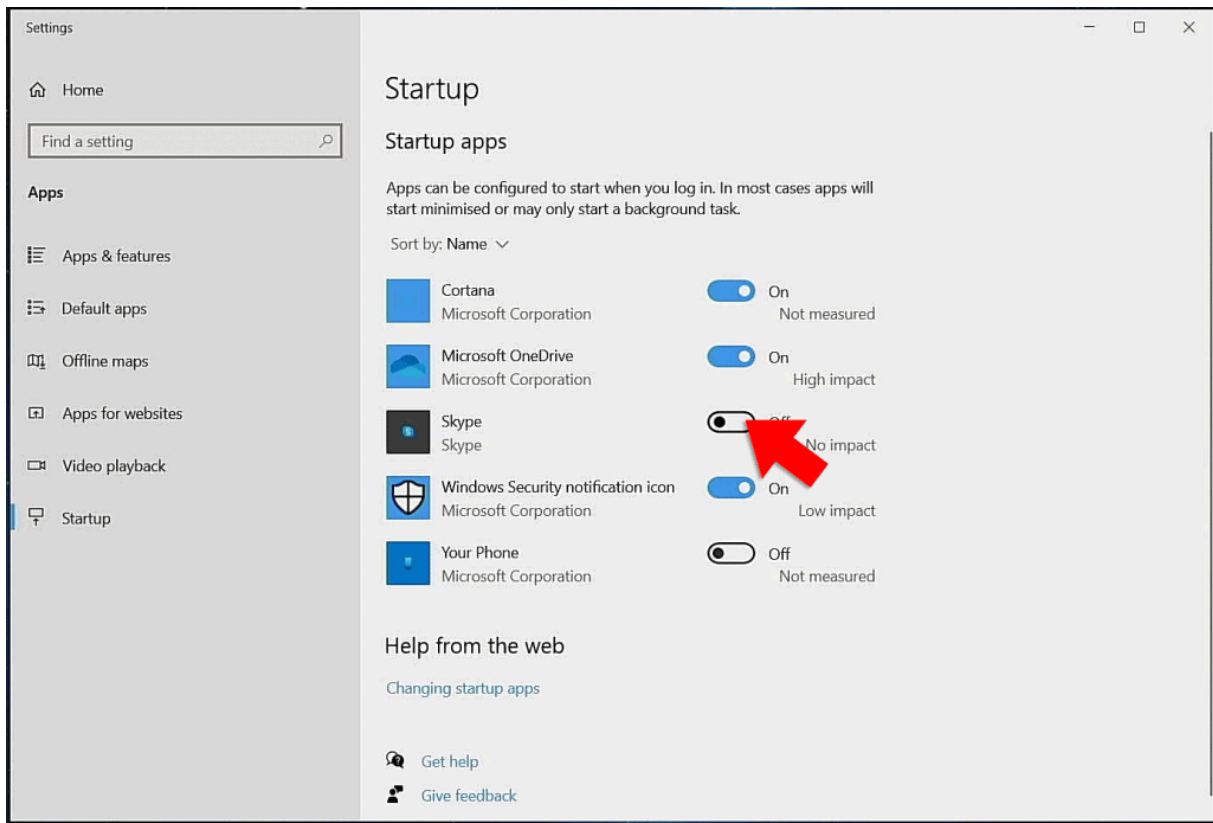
Settings

Home

Find a setting

Apps

Apps & features

Default apps

Offline maps

Apps for websites

Video playback

Startup

Startup

Startup apps

Apps can be configured to start when you log in. In most cases apps will start minimised or may only start a background task.

Sort by: Name

Cortana
Microsoft Corporation
On
Not measured

Microsoft OneDrive
Microsoft Corporation
On
High impact

Skype
Skype
Off
No impact

Windows Security notification icon
Microsoft Corporation
On
Low impact

Your Phone
Microsoft Corporation
Off
Not measured

Help from the web

Changing startup apps

Get help

Give feedback